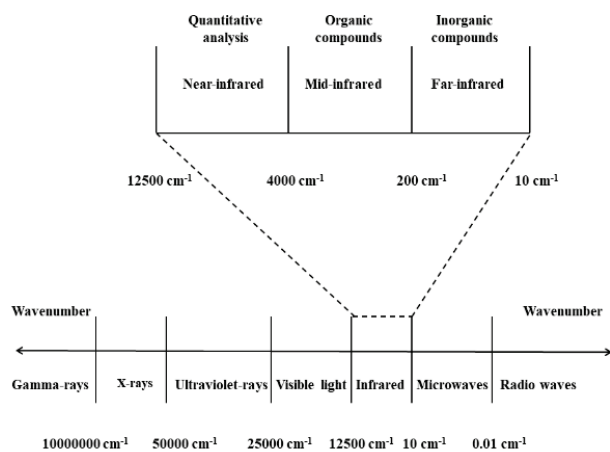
Quantitative analysis

Organic compounds

Inorganic compounds

Near-infrared

Mid-infrared

Far-infrared

12500 cm$^{-1}$

4000 cm$^{-1}$

200 cm$^{-1}$

10 cm$^{-1}$

Wavenumber

Wavenumber

Gamma-rays

X-rays

Ultraviolet-rays

Visible light

Infrared

Microwaves

Radio waves

10000000 cm$^{-1}$

50000 cm$^{-1}$

25000 cm$^{-1}$

12500 cm$^{-1}$

10 cm$^{-1}$

0.01 cm$^{-1}$